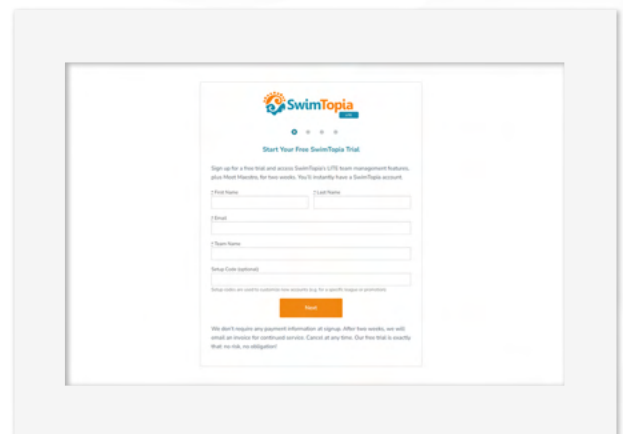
SwimTopia
LITE

Start Your Free SwimTopia Trial

Sign up for a free trial and access SwimTopia's LITE team management features, plus Meet Maestro, for two weeks. You'll instantly have a SwimTopia account.

* First Name

* Last Name

* Email

* Team Name

Setup Code (optional)

Setup codes are used to customize new accounts (e.g. for a specific league or promotion).

Next

We don't require any payment information at signup. After two weeks, we will email an invoice for continued service. Cancel at any time. Our free trial is exactly that: no risk, no obligation!